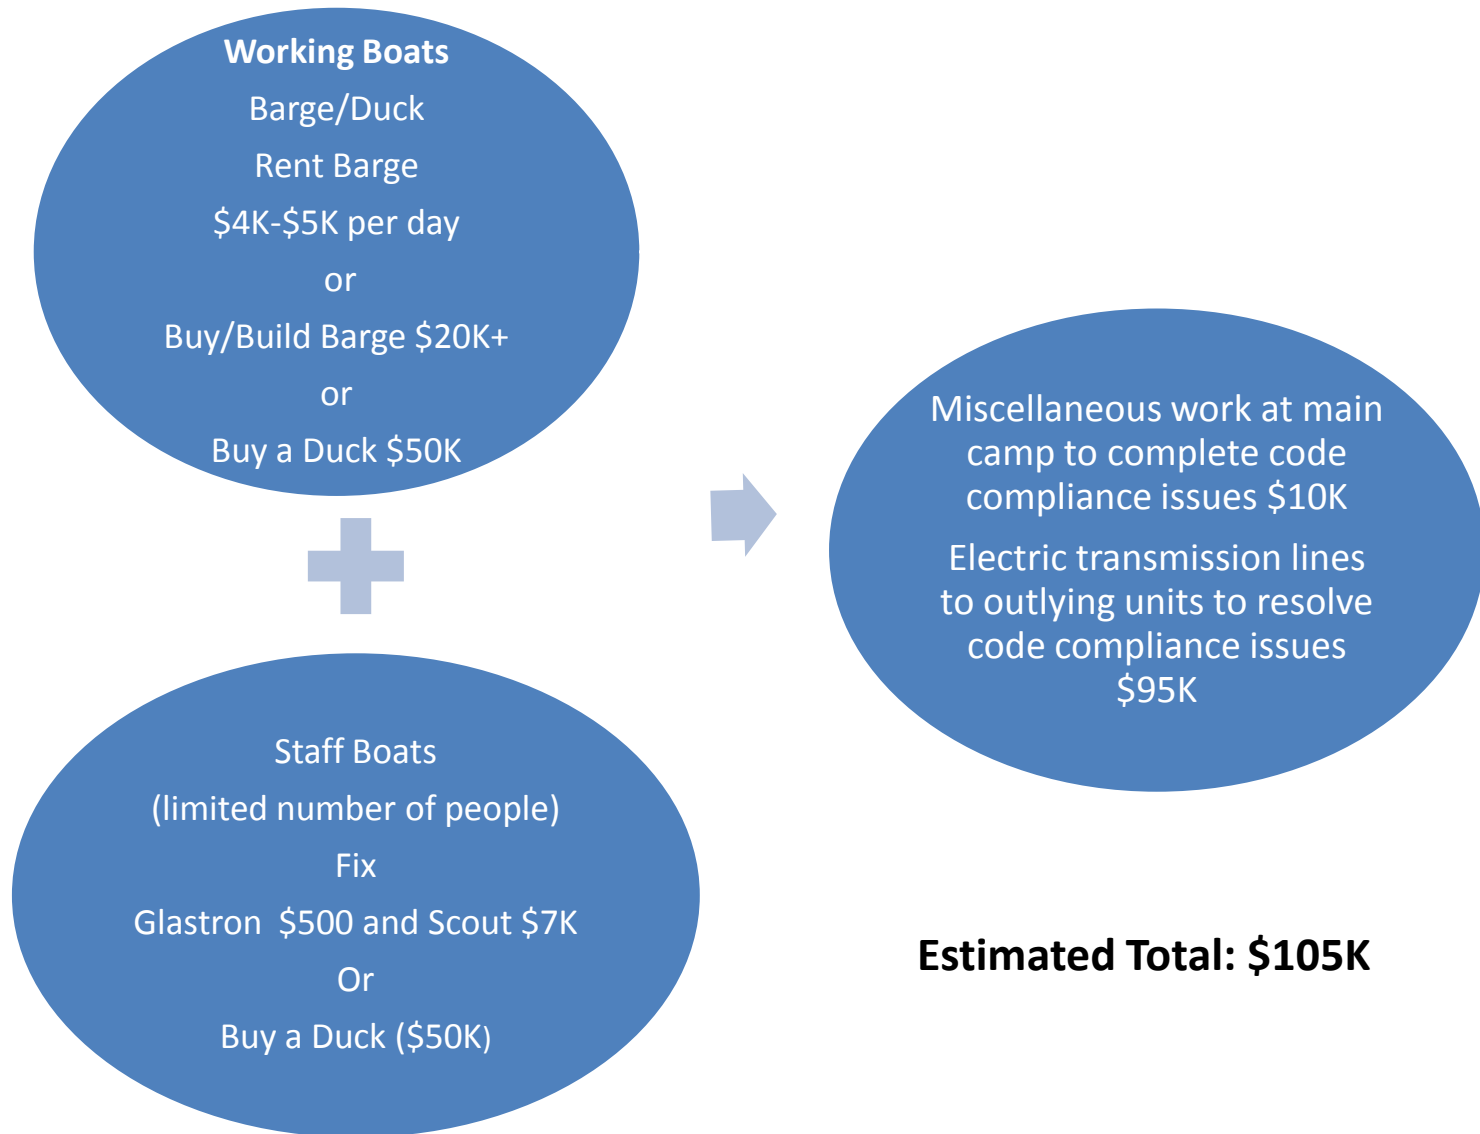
Working Boats
Barge/Duck
Rent Barge
\$4K-\$5K per day
or
Buy/Build Barge \$20K+
or
Buy a Duck \$50K

Staff Boats
(limited number of people)
Fix
Glastron \$500 and Scout \$7K
Or
Buy a Duck (\$50K)

Miscellaneous work at main camp to complete code compliance issues \$10K

Electric transmission lines to outlying units to resolve code compliance issues \$95K

Estimated Total: \$105K